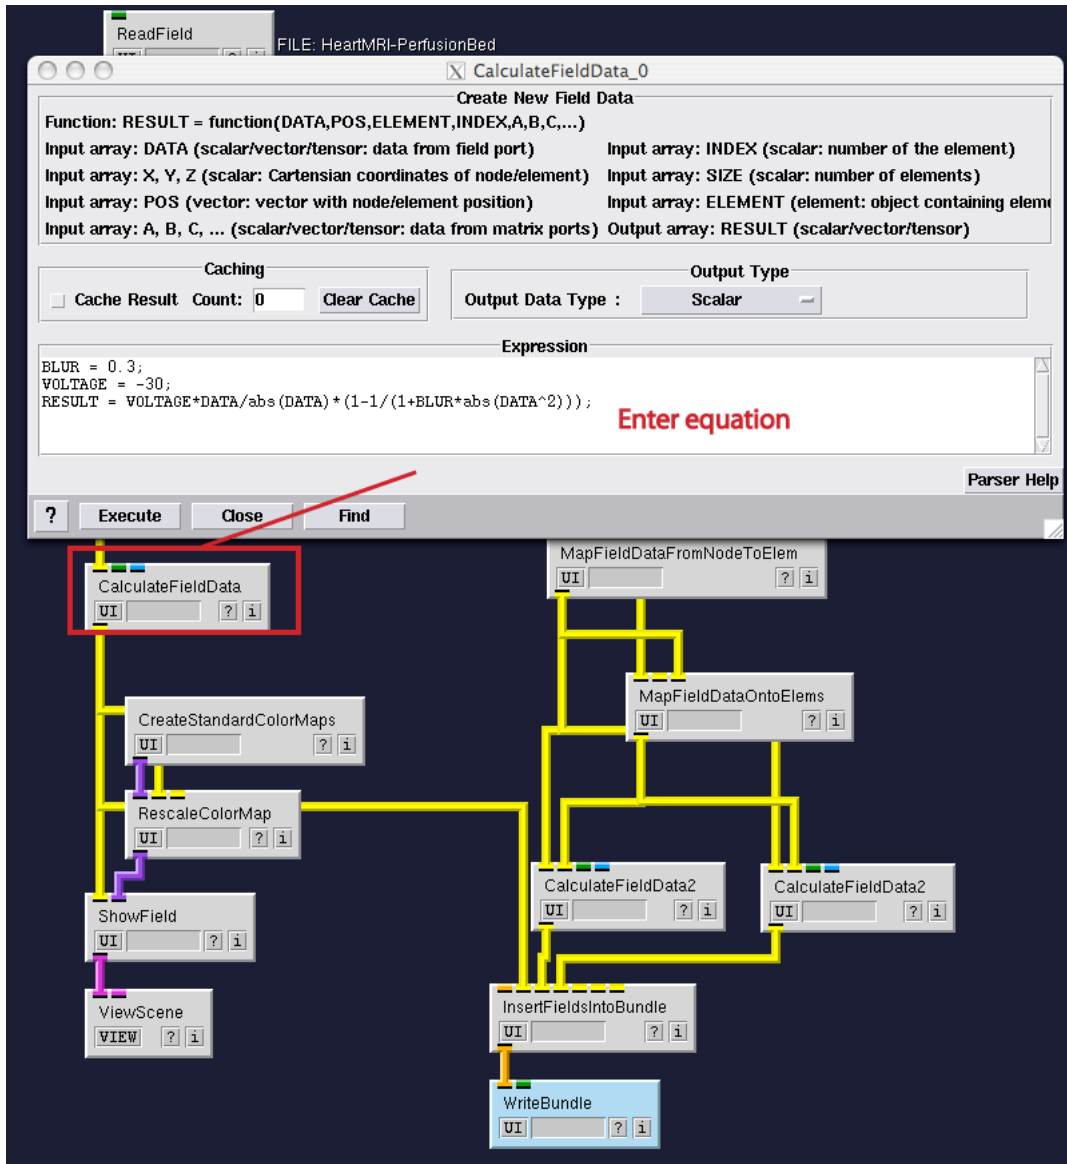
ReadField

FILE: HeartMRI-PerfusionBed

CalculateFieldData_0

Create New Field Data

Function: RESULT = function(DATA,POS,ELEMENT,INDEX,A,B,C,...)

Input array: DATA (scalar/vector/tensor: data from field port)

Input array: X, Y, Z (scalar: Cartensian coordinates of node/element)

Input array: POS (vector: vector with node/element position)

Input array: A, B, C, ... (scalar/vector/tensor: data from matrix ports)

Input array: INDEX (scalar: number of the element)

Input array: SIZE (scalar: number of elements)

Input array: ELEMENT (element: object containing eleme

Output array: RESULT (scalar/vector/tensor)

Caching

Cache Result Count: 0 Clear Cache

Output Type

Output Data Type : Scalar

Expression

BLUR = 0.3;
VOLTAGE = -30;
RESULT = VOLTAGE*DATA/abs(DATA)*(1-1/(1+BLUR*abs(DATA^2)));

Enter equation

Parser Help

? Execute Close Find

CalculateFieldData
UI ? i

MapFieldDataFromNodeToElem
UI ? i

MapFieldDataOntoElems
UI ? i

CreateStandardColorMaps
UI ? i

RescaleColorMap
UI ? i

CalculateFieldData2
UI ? i

CalculateFieldData2
UI ? i

ShowField
UI ? i

ViewScene
VIEW ? i

InsertFieldsIntoBundle
UI ? i

WriteBundle
UI ? i